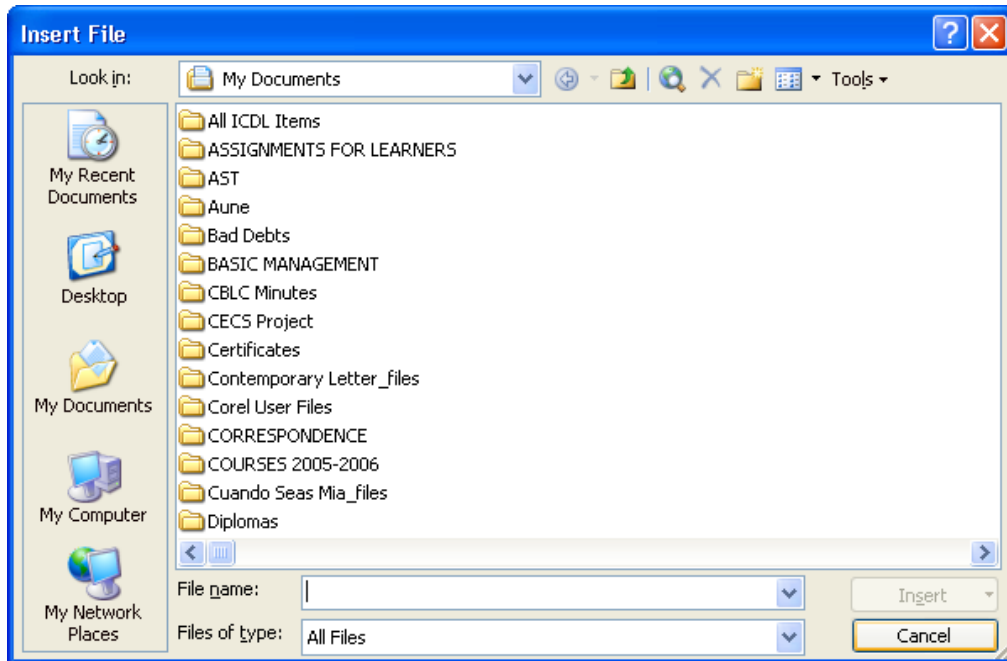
Insert File

Look in: My Documents

Tools

My Recent Documents

Desktop

My Documents

My Computer

My Network Places

All ICDL Items
ASSIGNMENTS FOR LEARNERS
AST
Aune
Bad Debts
BASIC MANAGEMENT
CBLC Minutes
CECS Project
Certificates
Contemporary Letter_files
Corel User Files
CORRESPONDENCE
COURSES 2005-2006
Cuando Seas Mia_files
Diplomas

File name:

Files of type: All Files

Insert

Cancel